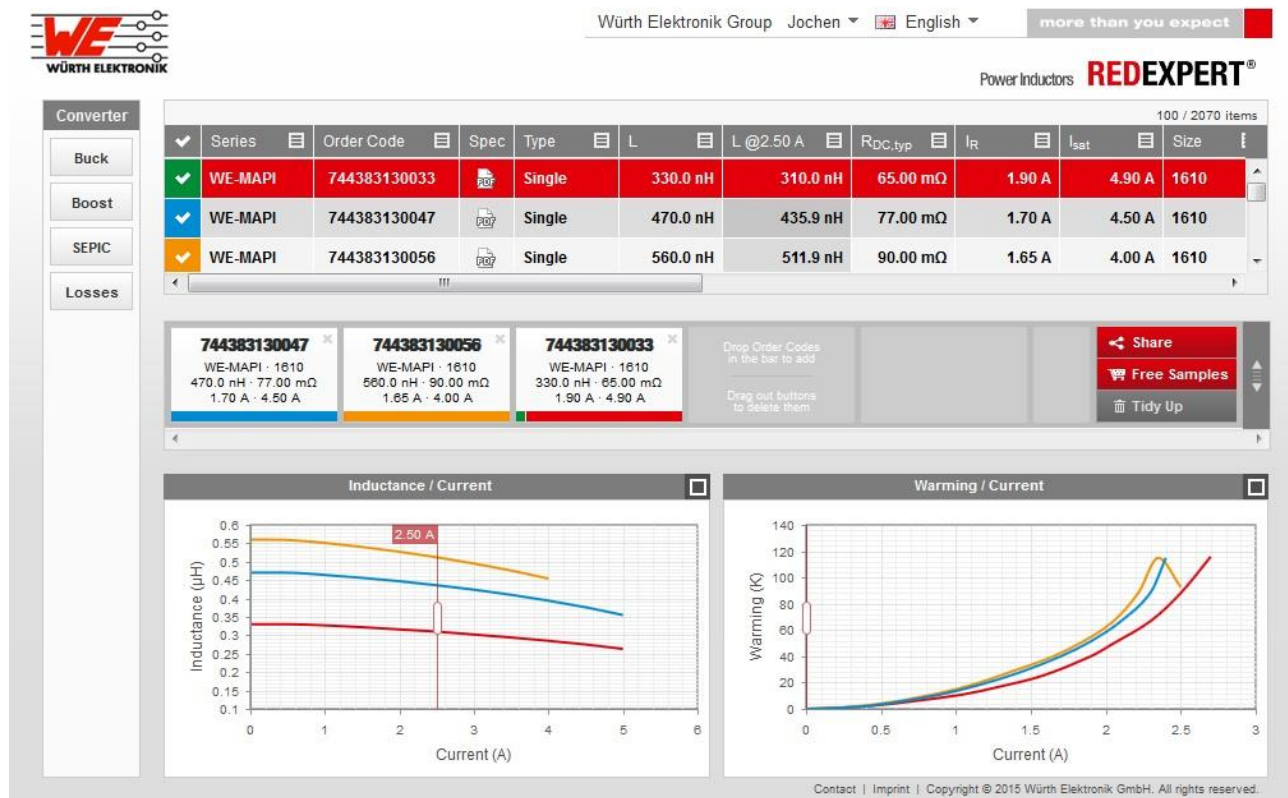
WE WÜRTH ELEKTRONIK

Würth Elektronik Group Jochen English more than you expect

Power Inductors REDEXPERT®

Converter
Buck
Boost
SEPIC
Losses

100 / 2070 items

| | Series | Order Code | Spec | Type | L | L @2.50 A | $R_{DC,typ}$ | $I_R$ | $I_{sat}$ | Size |
|---|---|---|---|---|---|---|---|---|---|---|
| ✔ | WE-MAPI | 744383130033 | PDF | Single | 330.0 nH | 310.0 nH | 65.00 mΩ | 1.90 A | 4.90 A | 1610 |
| ✔ | WE-MAPI | 744383130047 | PDF | Single | 470.0 nH | 435.9 nH | 77.00 mΩ | 1.70 A | 4.50 A | 1610 |
| ✔ | WE-MAPI | 744383130056 | PDF | Single | 560.0 nH | 511.9 nH | 90.00 mΩ | 1.65 A | 4.00 A | 1610 |

744383130047
WE-MAPI · 1610
470.0 nH · 77.00 mΩ
1.70 A · 4.50 A

744383130056
WE-MAPI · 1610
560.0 nH · 90.00 mΩ
1.65 A · 4.00 A

744383130033
WE-MAPI · 1610
330.0 nH · 65.00 mΩ
1.90 A · 4.90 A

Drop Order Codes in the bar to add

Drag out buttons to delete them

Share
Free Samples
Tidy Up

Inductance / Current

2.50 A
Inductance (µH)
0.6 0.55 0.5 0.45 0.4 0.35 0.3 0.25 0.2 0.15 0.1
0 1 2 3 4 5 6
Current (A)

Warming / Current

Warming (K)
140 120 100 80 60 40 20 0
0 0.5 1 1.5 2 2.5 3
Current (A)

Contact | Imprint | Copyright © 2015 Würth Elektronik GmbH. All rights reserved.